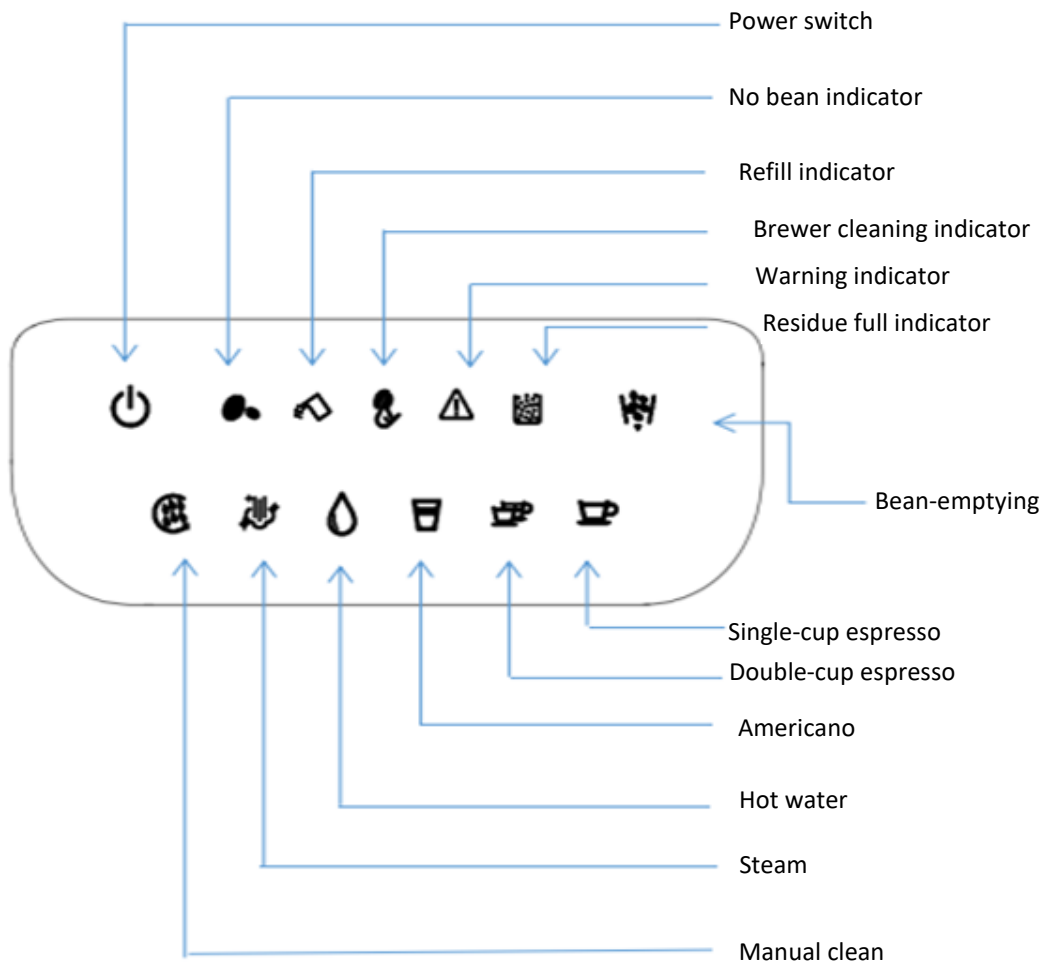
Power switch

No bean indicator

Refill indicator

Brewer cleaning indicator

Warning indicator

Residue full indicator

Bean-emptying

Single-cup espresso

Double-cup espresso

Americano

Hot water

Steam

Manual clean